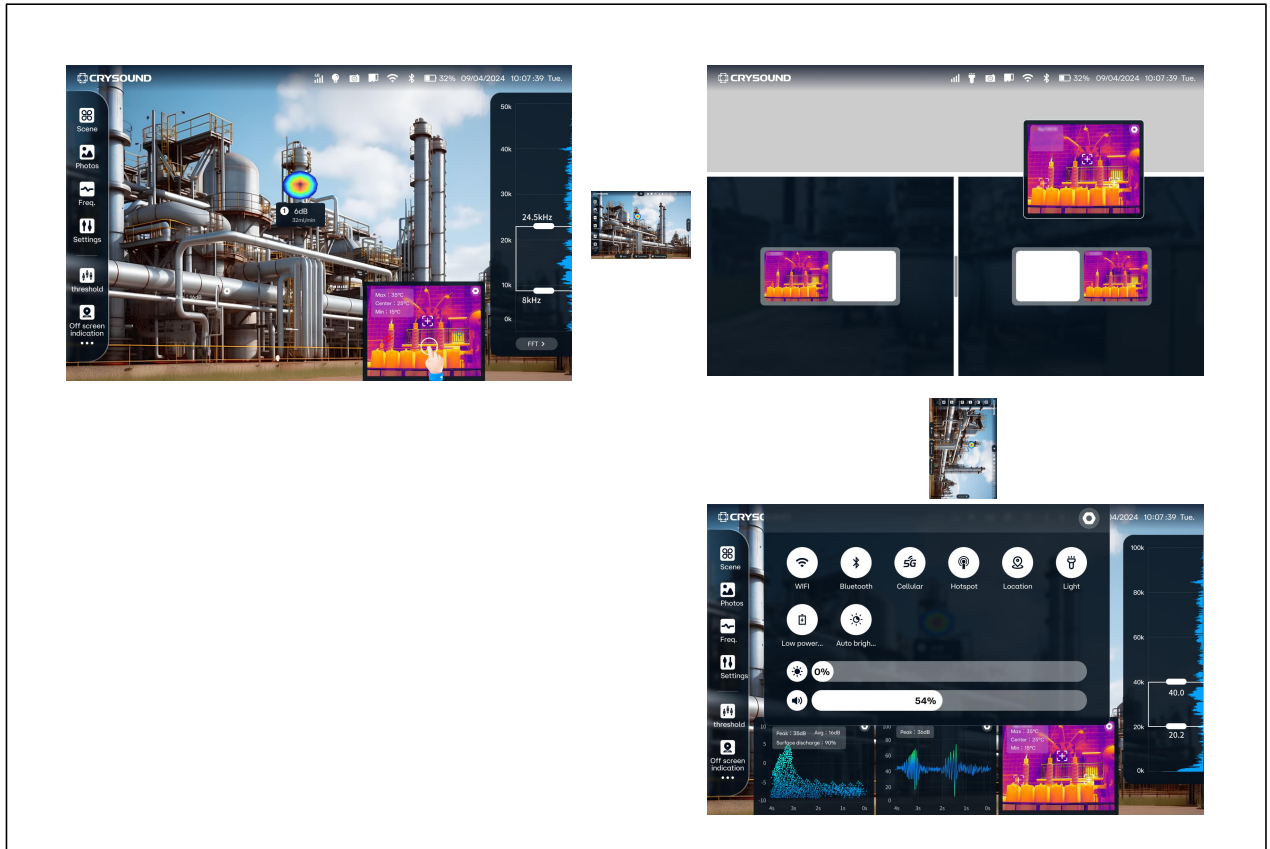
CRYSOUND 32% 09/04/2024 10:07:39 Tue.

Scene
Photos
Freq.
Settings
threshold
Off screen indication

6dB
32ml/min

Max : 35°C
Center : 29°C
Min : 15°C

50k
40k
30k
24.5kHz
20k
10k
8kHz
0k
FFT

CRYSOUND 32% 09/04/2024 10:07:39 Tue.

CRYSOUND 09/04/2024 10:07:39 Tue.

Scene
Photos
Freq.
Settings
threshold
Off screen indication

WIFI
Bluetooth
Cellular
Hotspot
Location
Light
Low power...
Auto brigh...
0%
54%

100k
80k
60k
40k
40.0
20k
20.2
0k

Peak : 35dB Avg : 16dB
Surface discharge : 90%
Peak : 36dB
Max : 35°C
Center : 29°C
Min : 15°C
4s 3s 2s 1s 0s
4s 3s 2s 1s 0s